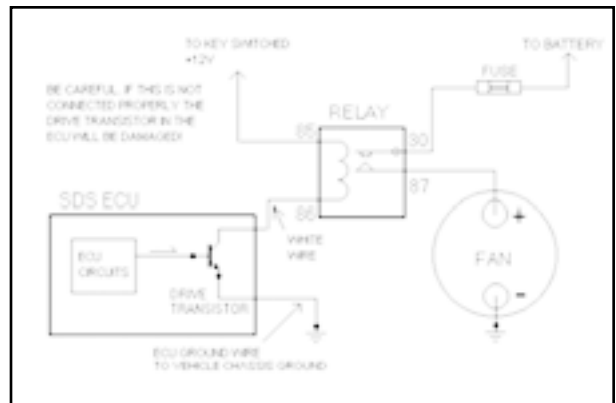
TO KEY SWITCHED +12V

TO BATTERY

FUSE

BE CAREFUL. IF THIS IS NOT CONNECTED PROPERLY THE DRIVE TRANSISTOR IN THE ECU WILL BE DAMAGED!

RELAY

85

30

87

86

SDS ECU

ECU CIRCUITS

WHITE WIRE

DRIVE TRANSISTOR

FAN

+

-

ECU GROUND WIRE TO VEHICLE CHASSIS GROUND